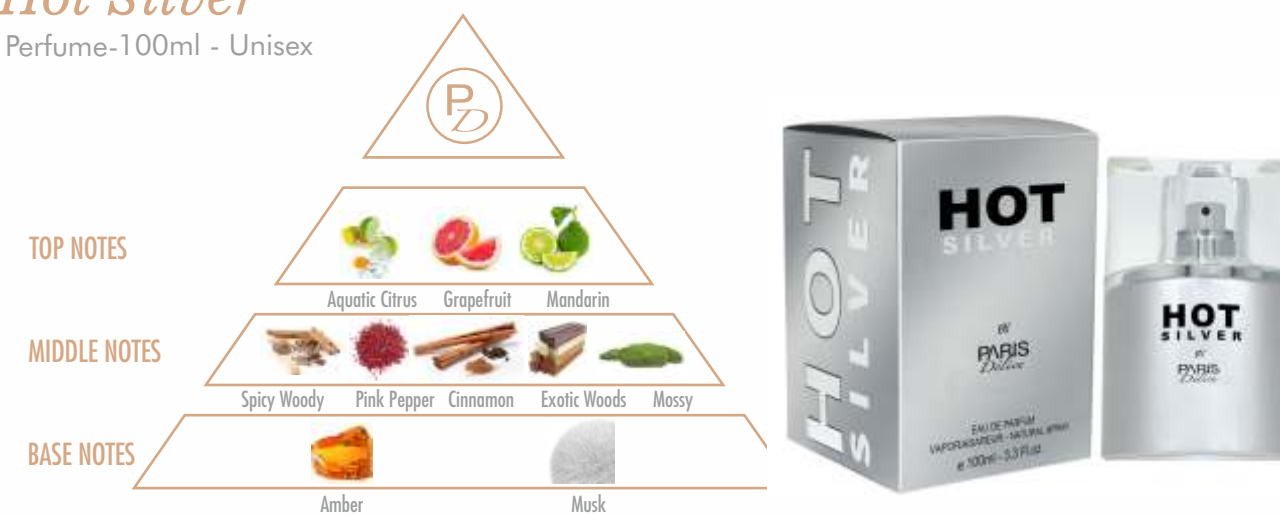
Hot Silver

Perfume-100ml - Unisex

PD

TOP NOTES

Aquatic Citrus Grapefruit Mandarin

MIDDLE NOTES

Spicy Woody Pink Pepper Cinnamon Exotic Woods Mossy

BASE NOTES

Amber Musk

HOT SILVER

HOT SILVER

BY PARIS Deluxe

EAU DE PARFUM VAPORISATEUR - NATURAL SPRAY

e 100ml - 3.3 Fl.oz

HOT SILVER

BY PARIS Deluxe